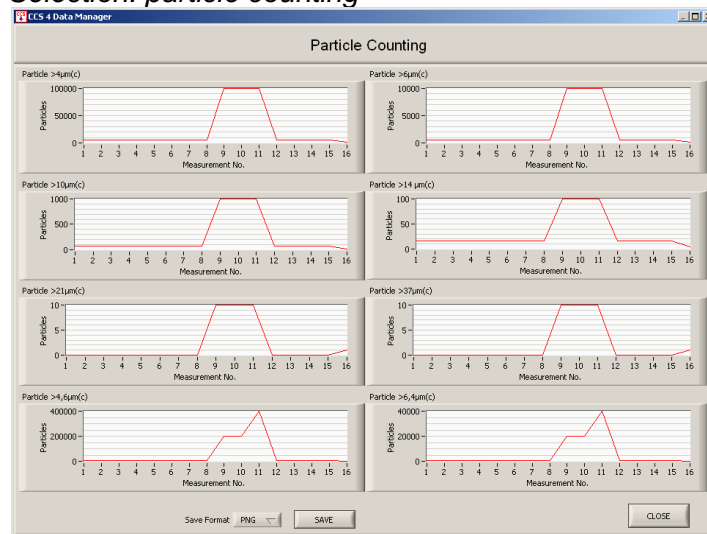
Selection: particle counting

CCS 4 Data Manager

Particle Counting

Particle >4µm(c)
100000
50000
0
Particles
1 2 3 4 5 6 7 8 9 10 11 12 13 14 15 16
Measurement No.

Particle >6µm(c)
10000
5000
0
Particles
1 2 3 4 5 6 7 8 9 10 11 12 13 14 15 16
Measurement No.

Particle >10µm(c)
1000
500
0
Particles
1 2 3 4 5 6 7 8 9 10 11 12 13 14 15 16
Measurement No.

Particle >14 µm(c)
100
50
0
Particles
1 2 3 4 5 6 7 8 9 10 11 12 13 14 15 16
Measurement No.

Particle >21µm(c)
10
5
0
Particles
1 2 3 4 5 6 7 8 9 10 11 12 13 14 15 16
Measurement No.

Particle >37µm(c)
10
5
0
Particles
1 2 3 4 5 6 7 8 9 10 11 12 13 14 15 16
Measurement No.

Particle >4,6µm(c)
400000
200000
0
Particles
1 2 3 4 5 6 7 8 9 10 11 12 13 14 15 16
Measurement No.

Particle >6,4µm(c)
40000
20000
0
Particles
1 2 3 4 5 6 7 8 9 10 11 12 13 14 15 16
Measurement No.

Save Format PNG SAVE

CLOSE